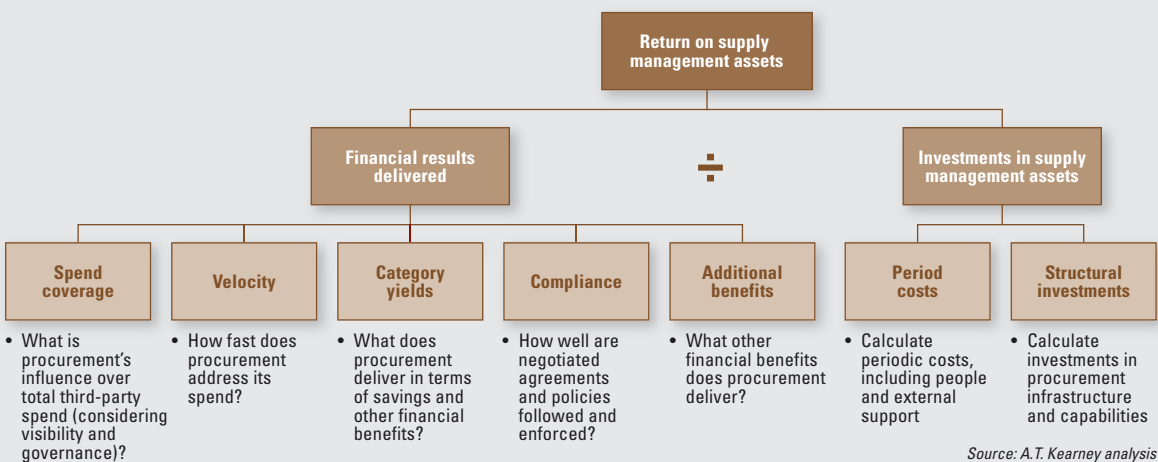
Return on supply management assets

Financial results delivered

$\div$

Investments in supply management assets

Spend coverage

Velocity

Category yields

Compliance

Additional benefits

Period costs

Structural investments

• What is procurement's influence over total third-party spend (considering visibility and governance)?

• How fast does procurement address its spend?

• What does procurement deliver in terms of savings and other financial benefits?

• How well are negotiated agreements and policies followed and enforced?

• What other financial benefits does procurement deliver?

• Calculate periodic costs, including people and external support

• Calculate investments in procurement infrastructure and capabilities

Source: A.T. Kearney analysis